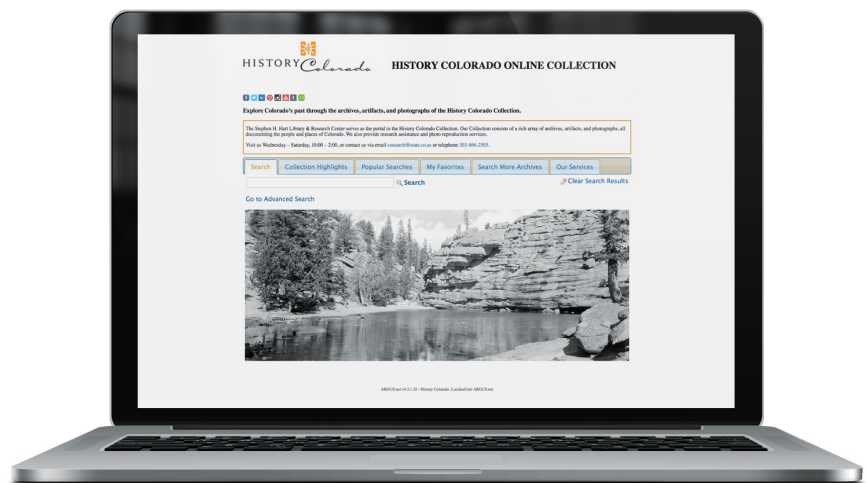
HISTORY Colorado

HISTORY COLORADO ONLINE COLLECTION

Explore Colorado's past through the archives, artifacts, and photographs of the History Colorado Collection.

The Stephen H. Hart Library & Research Center serves as the portal to the History Colorado Collection. Our Collection consists of a rich array of archives, artifacts, and photographs, all documenting the people and places of Colorado. We also provide research assistance and photo reproduction services.

Visit us Wednesday – Saturday, 10:00 – 2:00, or contact us via email research@state.co.us or telephone 303-866-2305.

Search | Collection Highlights | Popular Searches | My Favorites | Search More Archives | Our Services

Search

Clear Search Results

Go to Advanced Search

ARGUS.net v4.3.1.32 - History Colorado: LucidiaCore ARGUS.net